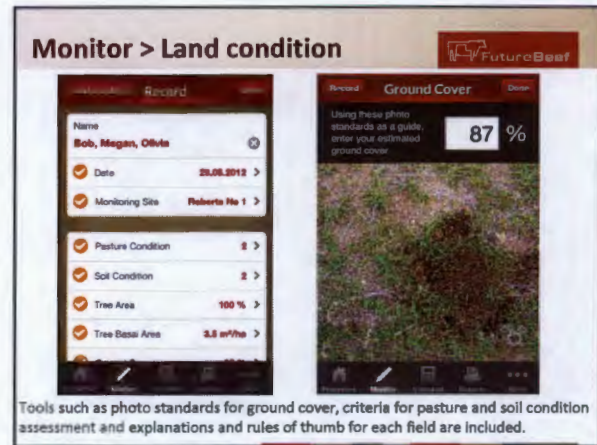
Monitor > Land condition

FutureBeef

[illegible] Record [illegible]

Name
Bob, Megan, Olivia

Date 25.05.2012 >

Monitoring Site Roberts No 1 >

Pasture Condition 2 >

Soil Condition 2 >

Tree Area 100 % >

Tree Basal Area 3.5 m²/ha >

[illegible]

Record Ground Cover Done

Using these photo standards as a guide, enter your estimated ground cover

87 %

Tools such as photo standards for ground cover, criteria for pasture and soil condition assessment and explanations and rules of thumb for each field are included.